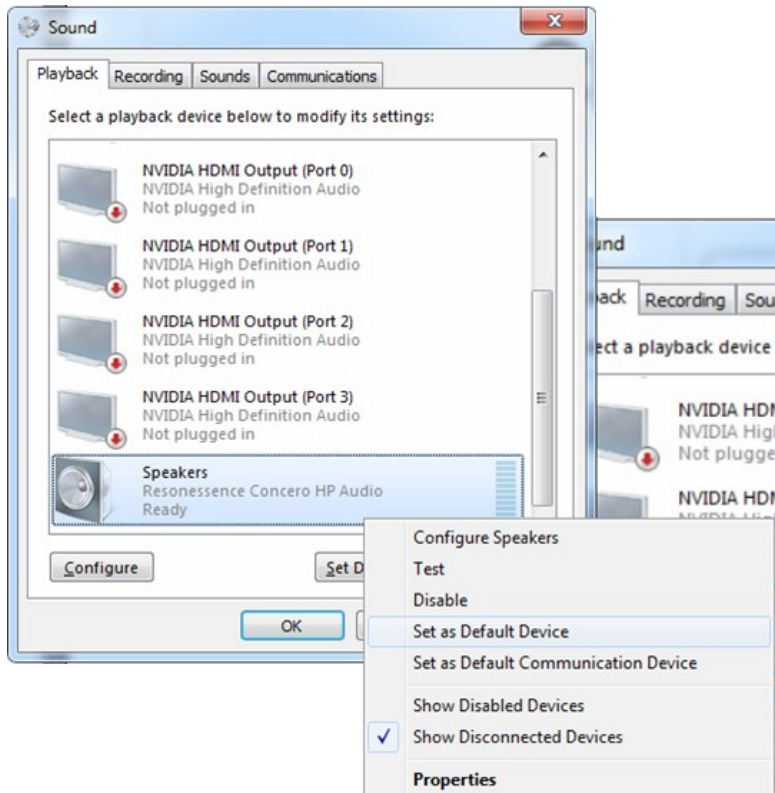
Sound

Playback | Recording | Sounds | Communications

Select a playback device below to modify its settings:

NVIDIA HDMI Output (Port 0)
NVIDIA High Definition Audio
Not plugged in

NVIDIA HDMI Output (Port 1)
NVIDIA High Definition Audio
Not plugged in

NVIDIA HDMI Output (Port 2)
NVIDIA High Definition Audio
Not plugged in

NVIDIA HDMI Output (Port 3)
NVIDIA High Definition Audio
Not plugged in

Speakers
Resonessence Concero HP Audio
Ready

Configure | Set D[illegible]

OK

und

ack | Recording | Sou

ect a playback device

NVIDIA HDM
NVIDIA Hig
Not plugge

NVIDIA HDM

Configure Speakers
Test
Disable
Set as Default Device
Set as Default Communication Device
Show Disabled Devices
✓ Show Disconnected Devices
Properties